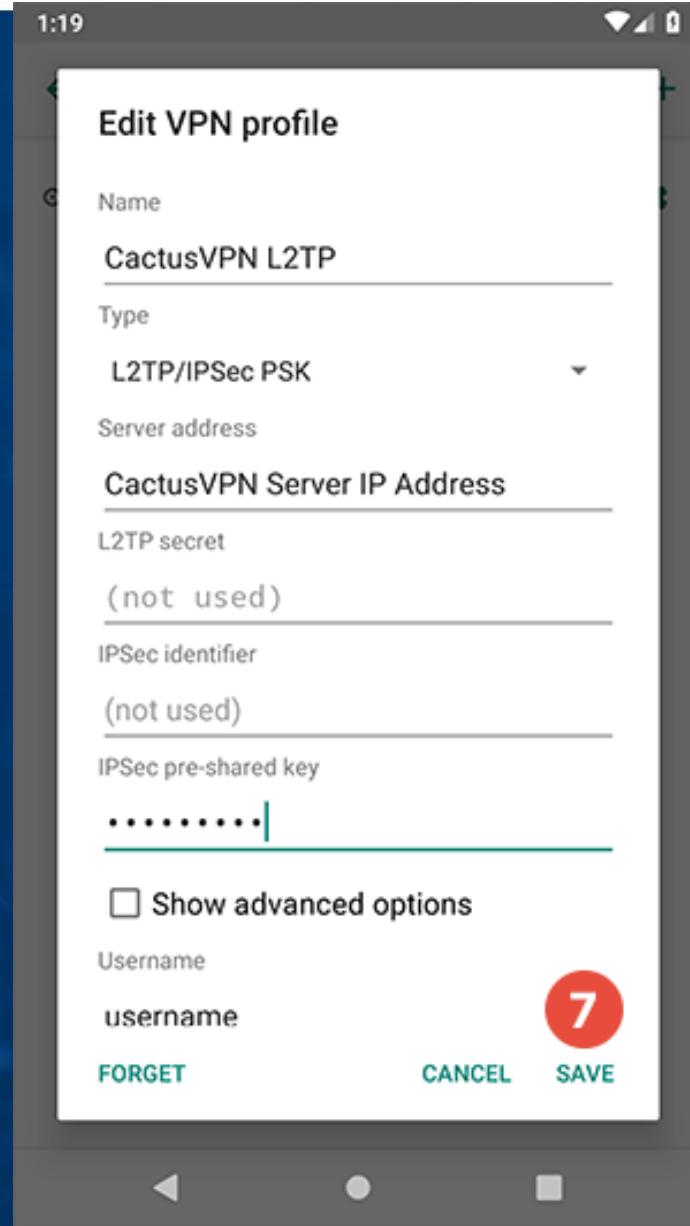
1:19

Edit VPN profile

Name

CactusVPN L2TP

Type

L2TP/IPSec PSK

Server address

CactusVPN Server IP Address

L2TP secret

(not used)

IPSec identifier

(not used)

IPSec pre-shared key

•••••••••

Show advanced options

Username

username

7

FORGET

CANCEL

SAVE